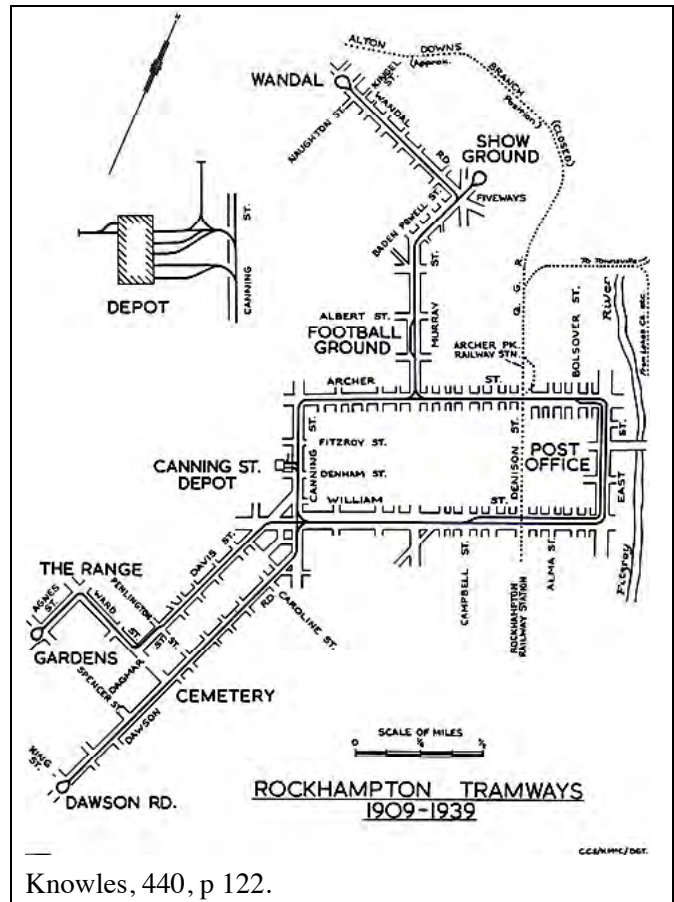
ALTON DOWNS BRANCH (Approx. Position) (CLOSED)

WANDAL

KINGEL ST.

WANDAL RD

NAUGHTON ST.

SHOW GROUND

FIVEWAYS

BADEN POWELL ST.

ST.

MURRAY

Q. G. R.

To Townsville

BOLSOVER ST.

River

Port Alma etc.

DEPOT

CANNING ST.

ALBERT ST.

FOOTBALL GROUND

ARCHER PK. RAILWAY STN.

ARCHER ST.

FITZROY ST.

DENHAM ST.

CANNING

CANNING ST. DEPOT

WILLIAM ST.

DENISON ST.

POST OFFICE

ST.

EAST

Fitzroy

DAVIS ST.

THE RANGE

AGNES ST.

WARD ST.

PENLINGTON

ST.

ST.

DAGMAR

SPENCER ST.

GARDENS

CAROLINE ST.

RD

DAWSON

CEMETERY

CAMPBELL ST.

ROCKHAMPTON RAILWAY STATION

ALMA ST.

SCALE OF MILES
0 $\frac{1}{4}$ $\frac{1}{2}$

KING ST.

DAWSON RD.

ROCKHAMPTON TRAMWAYS
1909-1939

CCS/KMC/DET.

Knowles, 440, p 122.